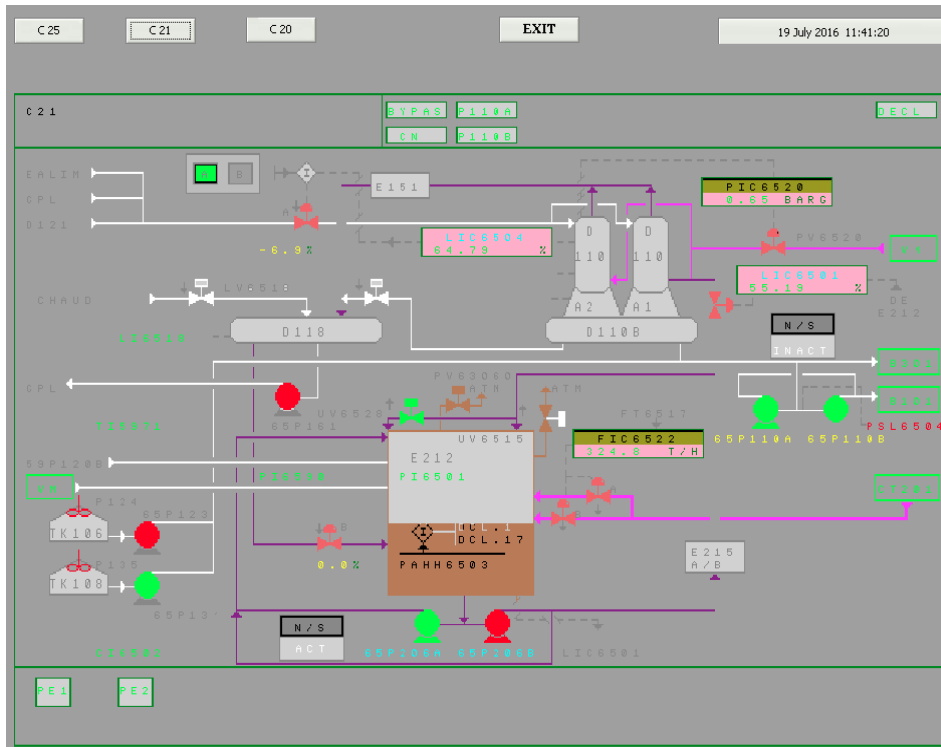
C25
C21
C20
EXIT
19 July 2016 11:41:20

C21
BYPAS
P110A
CN
P110B
DECL

EALIM
CPL
D121
A
B
E151
PIC6520
0.65 BARG
-6.9 %
LIC6504
64.79 %
D
110
D
110
PV6520
A2
A1
LIC6501
55.19 %
DE
E212
CHAUD
LV6518
D118
D110B
N/S
INACT
CPL
PV6308
ATM
ATM
UV6528
65P161
FT6517
UV6515
FIC6522
324.8 T/H
65P110A
65P110B
PSL6504
59P128B
E212
PI6501
CN
P124
65P123
TK106
TK108
P135
0.0 %
DCL.1
DCL.17
PAHH6503
E215
A/B
65P13
N/S
ACT
65P206A
65P206B
LIC6501
PE1
PE2